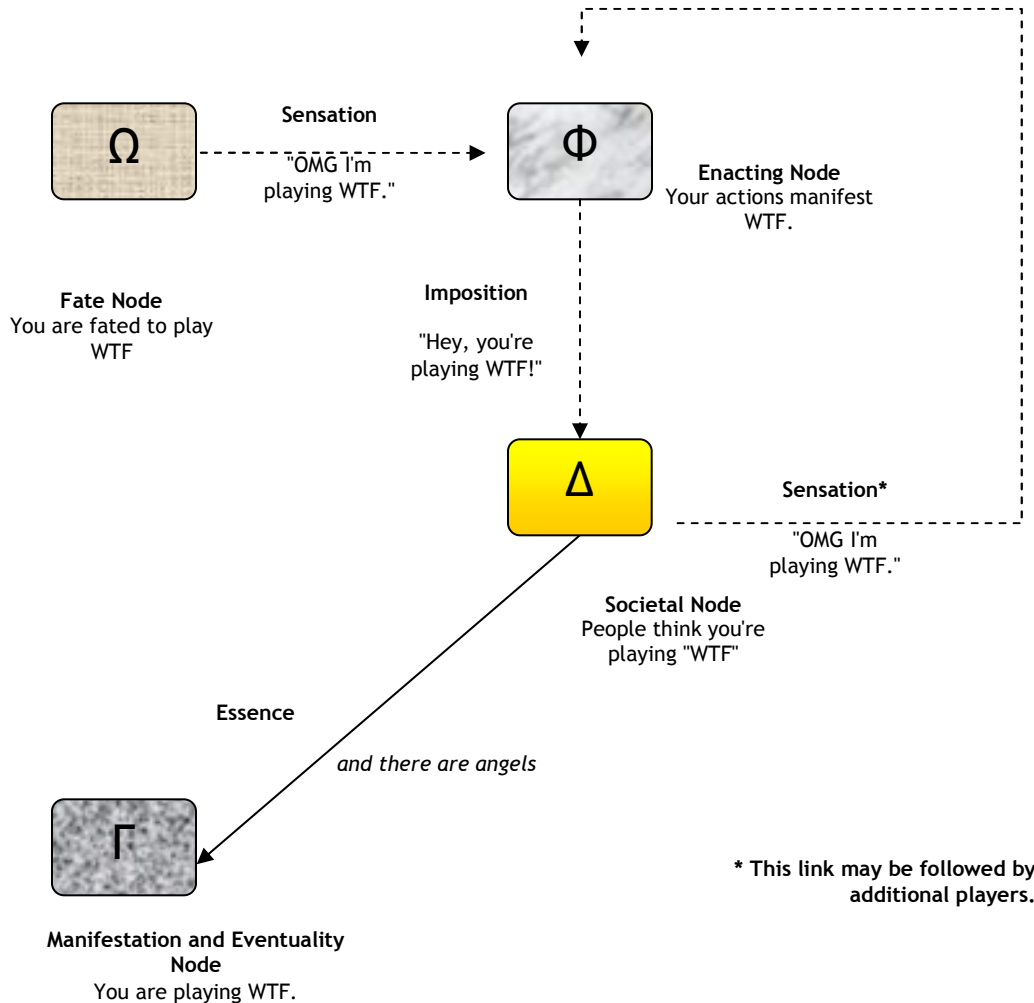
Ω

Sensation

"OMG I'm playing WTF."

Φ

Enacting Node
Your actions manifest WTF.

Fate Node
You are fated to play WTF

Imposition

"Hey, you're playing WTF!"

Δ

Sensation*

"OMG I'm playing WTF."

Societal Node
People think you're playing "WTF"

Essence

*and there are angels*

Γ

* This link may be followed by additional players.

Manifestation and Eventuality Node
You are playing WTF.